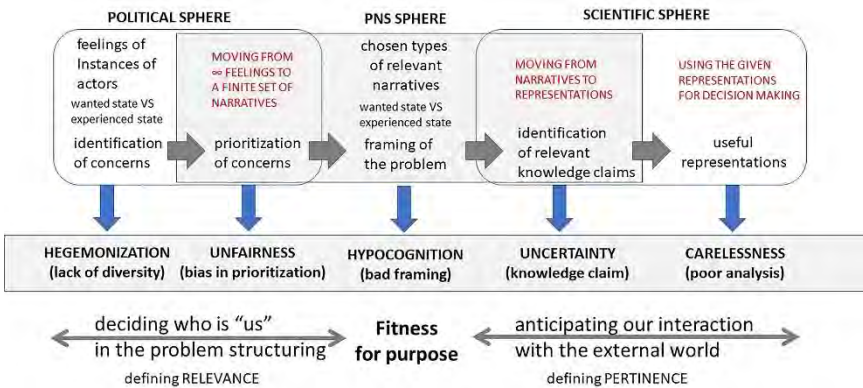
POLITICAL SPHERE

PNS SPHERE

SCIENTIFIC SPHERE

feelings of Instances of actors

wanted state VS experienced state

identification of concerns

MOVING FROM ∞ FEELINGS TO A FINITE SET OF NARRATIVES

prioritization of concerns

chosen types of relevant narratives

wanted state VS experienced state

framing of the problem

MOVING FROM NARRATIVES TO REPRESENTATIONS

identification of relevant knowledge claims

USING THE GIVEN REPRESENTATIONS FOR DECISION MAKING

useful representations

HEGEMONIZATION (lack of diversity)

UNFAIRNESS (bias in prioritization)

HYPOCOGNITION (bad framing)

UNCERTAINTY (knowledge claim)

CARELESSNESS (poor analysis)

deciding who is "us" in the problem structuring

defining RELEVANCE

Fitness for purpose

anticipating our interaction with the external world

defining PERTINENCE